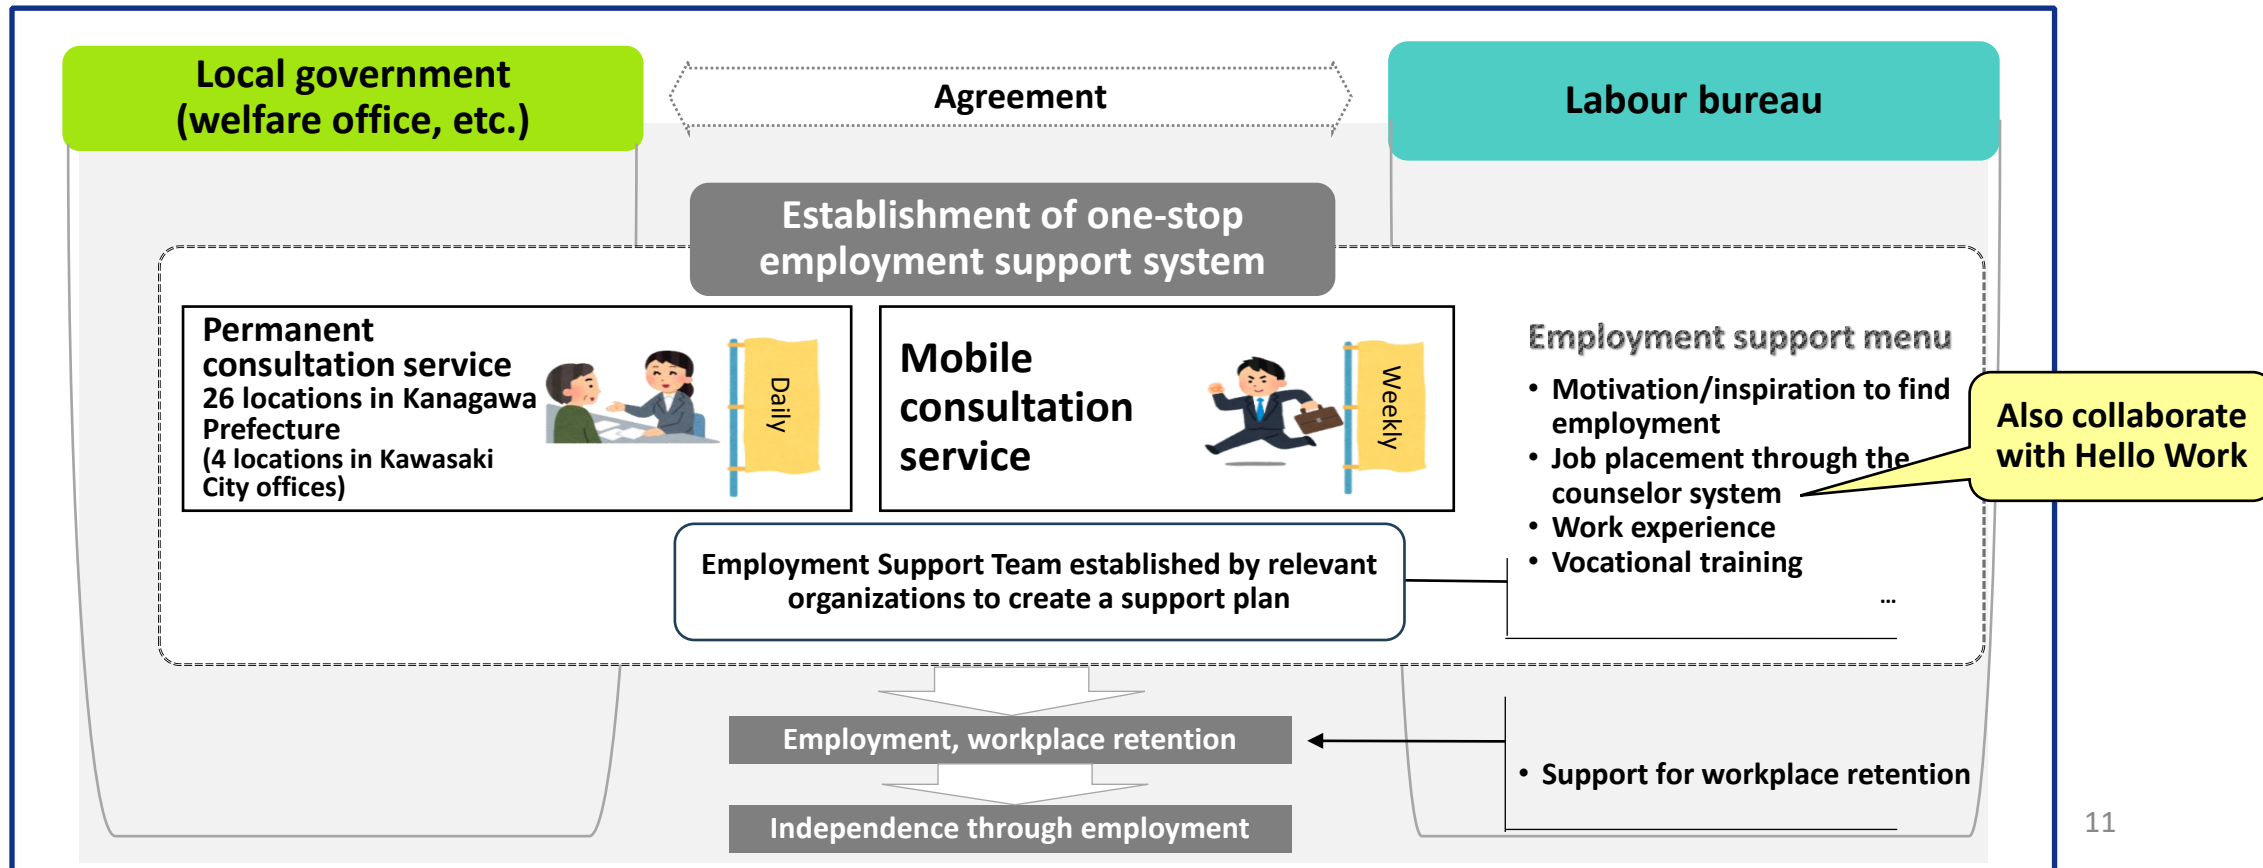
Local government (welfare office, etc.)

Agreement

Labour bureau

Establishment of one-stop employment support system

Permanent consultation service
26 locations in Kanagawa Prefecture
(4 locations in Kawasaki City offices)

Daily

Mobile consultation service

Weekly

Employment support menu
• Motivation/inspiration to find employment
• Job placement through the counselor system
• Work experience
• Vocational training
…

Also collaborate with Hello Work

Employment Support Team established by relevant organizations to create a support plan

Employment, workplace retention

• Support for workplace retention

Independence through employment

11